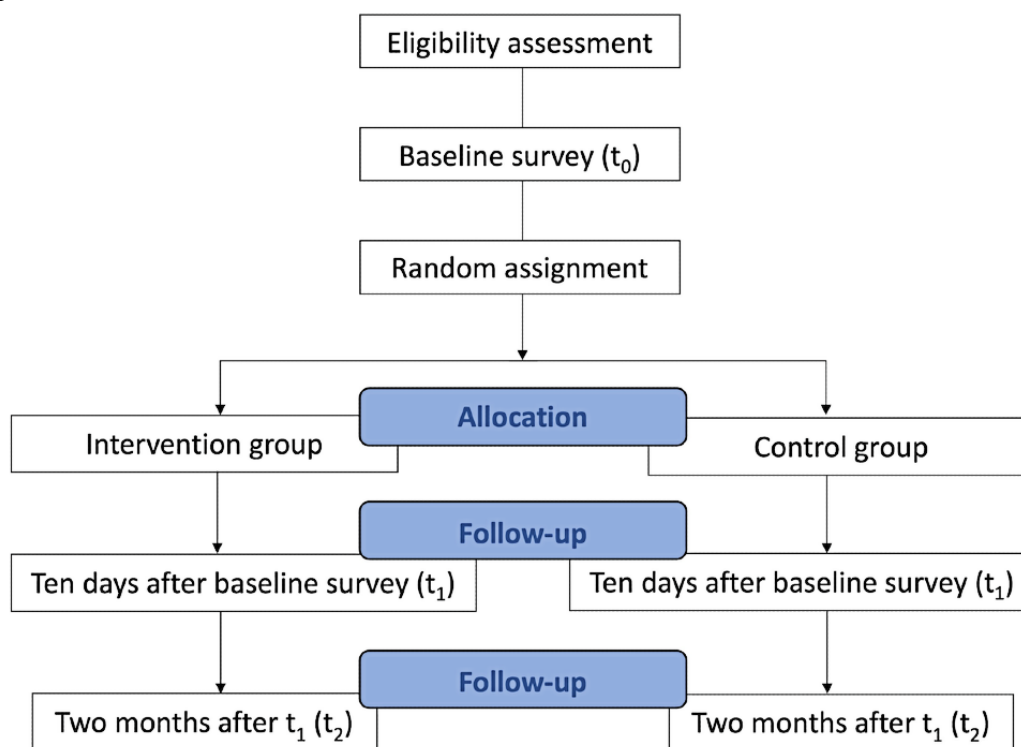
Eligibility assessment

Baseline survey ($t_0$)

Random assignment

Allocation

Intervention group

Control group

Follow-up

Ten days after baseline survey ($t_1$)

Ten days after baseline survey ($t_1$)

Follow-up

Two months after $t_1$ ($t_2$)

Two months after $t_1$ ($t_2$)